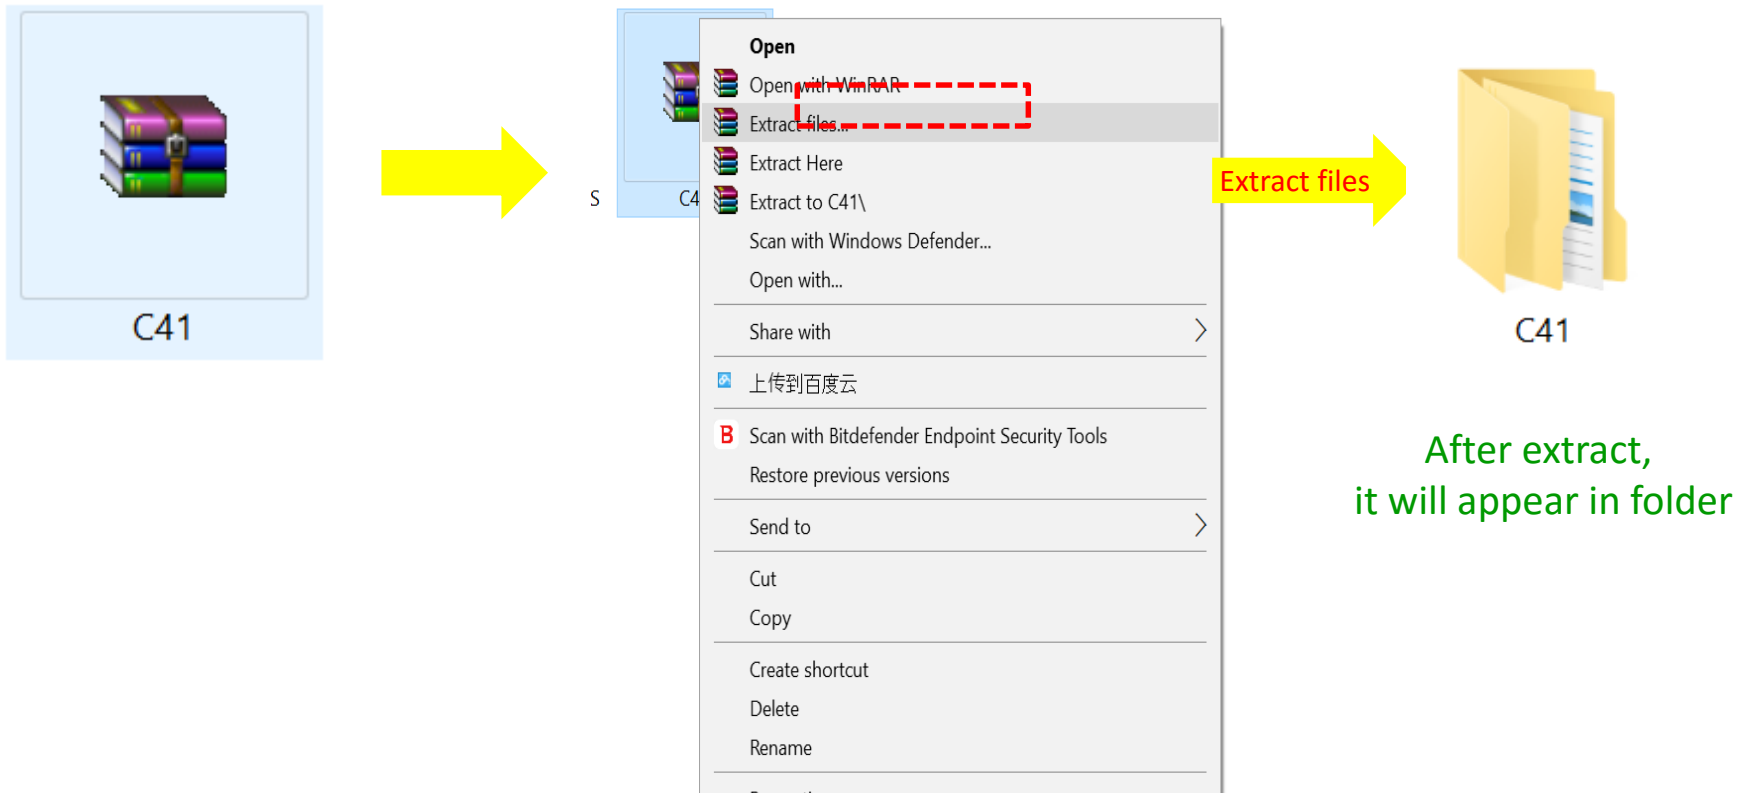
C41

S

C4

Open
Open with WinRAR
Extract files...
Extract Here
Extract to C41\
Scan with Windows Defender...
Open with...
Share with
上传到百度云
Scan with Bitdefender Endpoint Security Tools
Restore previous versions
Send to
Cut
Copy
Create shortcut
Delete
Rename
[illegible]

Extract files

C41

After extract,
it will appear in folder